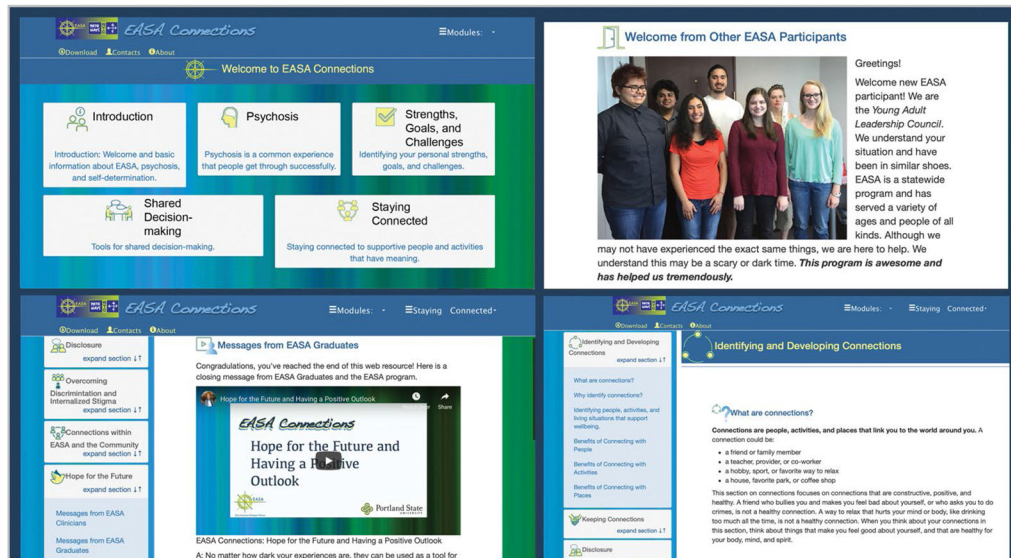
EASA Connections
Modules:
Download Contacts About
Welcome to EASA Connections

Introduction
Introduction: Welcome and basic information about EASA, psychosis, and self-determination.

Psychosis
Psychosis is a common experience that people get through successfully.

Strengths, Goals, and Challenges
Identifying your personal strengths, goals, and challenges.

Shared Decision-making
Tools for shared decision-making.

Staying Connected
Staying connected to supportive people and activities that have meaning.

Welcome from Other EASA Participants

Greetings!

Welcome new EASA participant! We are the *Young Adult Leadership Council*. We understand your situation and have been in similar shoes. EASA is a statewide program and has served a variety of ages and people of all kinds. Although we may not have experienced the exact same things, we are here to help. We understand this may be a scary or dark time. ***This program is awesome and has helped us tremendously.***

EASA Connections
Modules: Staying Connected
Download Contacts About

Disclosure
expand section

Overcoming Discrimination and Internalized Stigma
expand section

Connections within EASA and the Community
expand section

Hope for the Future
expand section

Messages from EASA Clinicians

Messages from EASA Graduates

Messages from EASA Graduates

Congratulations, you've reached the end of this web resource! Here is a closing message from EASA Graduates and the EASA program.

Hope for the Future and Having a Positive Outlook
Share

EASA Connections
Hope for the Future and Having a Positive Outlook
EASA
Portland State University

EASA Connections: Hope for the Future and Having a Positive Outlook

A: No matter how dark your experiences are, they can be used as a tool for

EASA Connections
Modules: Staying Connected
Download Contacts About

Identifying and Developing Connections
expand section

What are connections?
Why identify connections?
Identifying people, activities, and living situations that support wellbeing.
Benefits of Connecting with People
Benefits of Connecting with Activities
Benefits of Connecting with Places

Keeping Connections
expand section

Disclosure

Identifying and Developing Connections

What are connections?

**Connections are people, activities, and places that link you to the world around you.** A connection could be:

- a friend or family member
- a teacher, provider, or co-worker
- a hobby, sport, or favorite way to relax
- a house, favorite park, or coffee shop

This section on connections focuses on connections that are constructive, positive, and healthy. A friend who bullies you and makes you feel bad about yourself, or who asks you to do crimes, is not a healthy connection. A way to relax that hurts your mind or body, like drinking too much all the time, is not a healthy connection. When you think about your connections in this section, think about things that make you feel good about yourself, and that are healthy for your body, mind, and spirit.